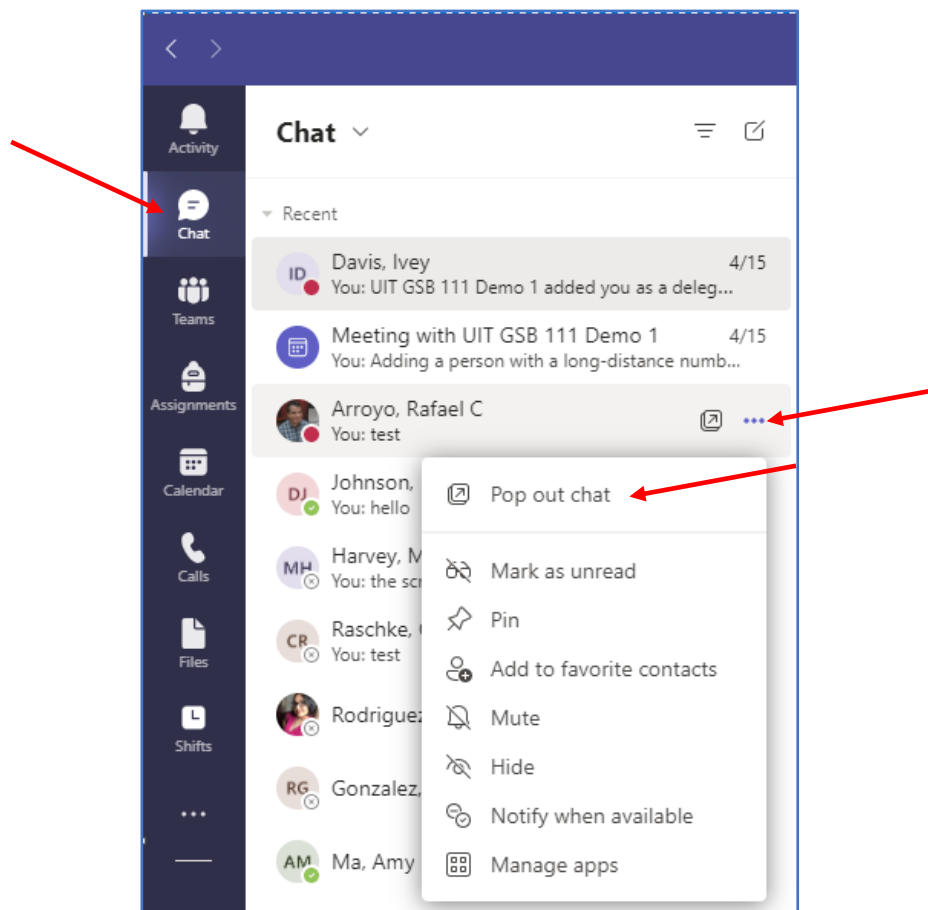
Activity
Chat
Teams
Assignments
Calendar
Calls
Files
Shifts
...

Chat

Recent

ID Davis, Ivey 4/15
You: UIT GSB 111 Demo 1 added you as a deleg...

Meeting with UIT GSB 111 Demo 1 4/15
You: Adding a person with a long-distance numb...

Arroyo, Rafael C
You: test

DJ Johnson,
You: hello

MH Harvey, M
You: the scr

CR Raschke,
You: test

Rodriguez

RG Gonzalez,

AM Ma, Amy

Pop out chat
Mark as unread
Pin
Add to favorite contacts
Mute
Hide
Notify when available
Manage apps